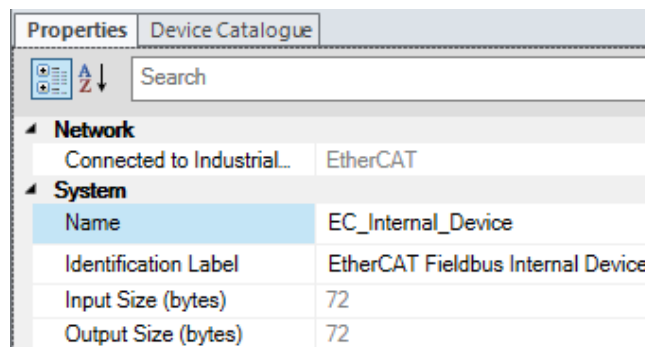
Properties | Device Catalogue

Search

Network

| | |
|---|---|
| Connected to Industrial... | EtherCAT |

System

| | |
|---|---|
| Name | EC_Internal_Device |
| Identification Label | EtherCAT Fieldbus Internal Device |
| Input Size (bytes) | 72 |
| Output Size (bytes) | 72 |